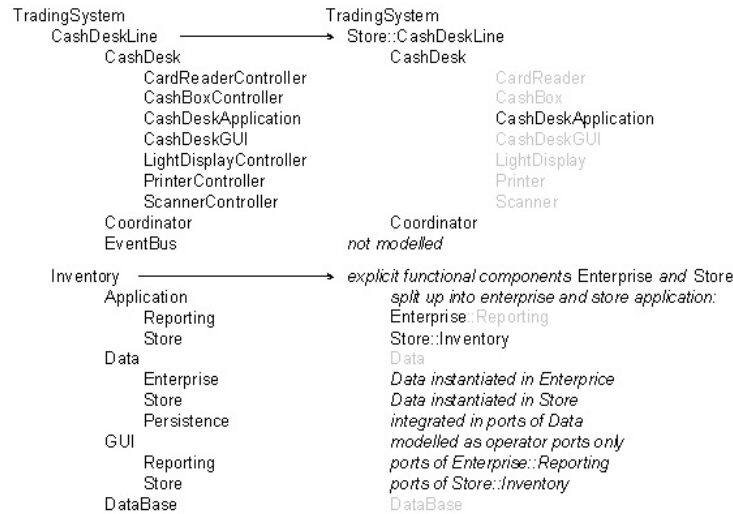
TradingSystem
CashDeskLine
CashDesk
CardReaderController
CashBoxController
CashDeskApplication
CashDeskGUI
LightDisplayController
PrinterController
ScannerController
Coordinator
EventBus

Inventory
Application
Reporting
Store
Data
Enterprise
Store
Persistence
GUI
Reporting
Store
DataBase

TradingSystem
Store::CashDeskLine
CashDesk
CardReader
CashBox
CashDeskApplication
CashDeskGUI
LightDisplay
Printer
Scanner
Coordinator
not modelled

explicit functional components Enterprise and Store
split up into enterprise and store application:
Enterprise::Reporting
Store::Inventory
Data
Data instantiated in Enterprice
Data instantiated in Store
integrated in ports of Data
modelled as operator ports only
ports of Enterprise::Reporting
ports of Store::Inventory
DataBase